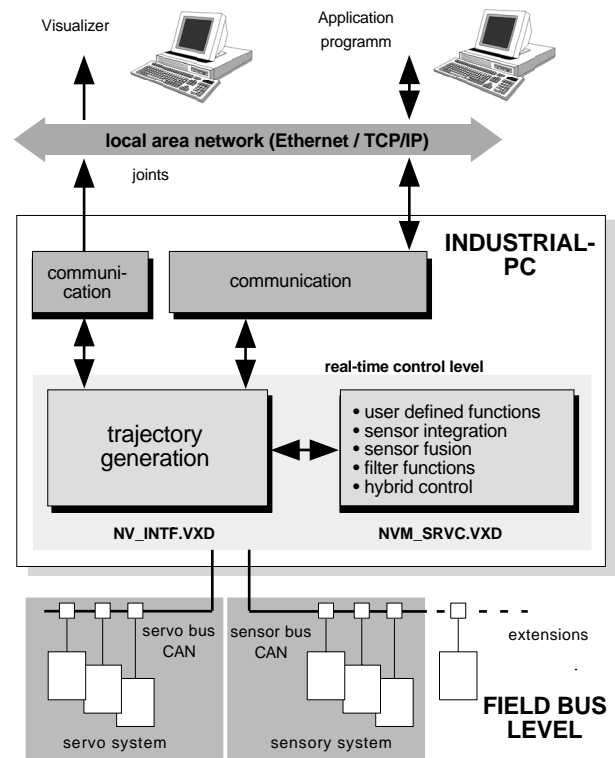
Visualizer

Application programm

local area network (Ethernet / TCP/IP)

joints

INDUSTRIAL-PC

communication

communication

real-time control level

trajectory generation

• user defined functions
• sensor integration
• sensor fusion
• filter functions
• hybrid control

NV_INTF.VXD

NVM_SRVC.VXD

servo bus CAN

sensor bus CAN

extensions

FIELD BUS LEVEL

servo system

sensory system